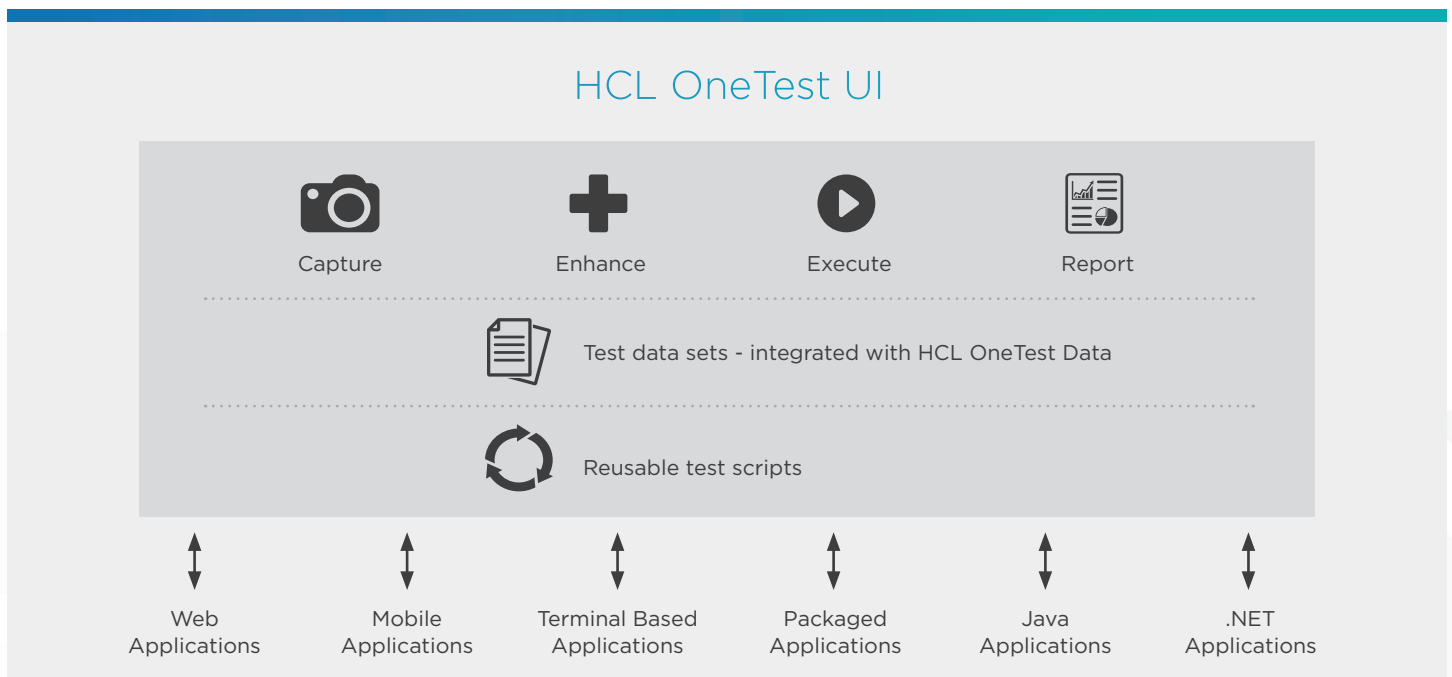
HCL OneTest UI

Capture

Enhance

Execute

Report

Test data sets - integrated with HCL OneTest Data

Reusable test scripts

Web Applications

Mobile Applications

Terminal Based Applications

Packaged Applications

Java Applications

.NET Applications